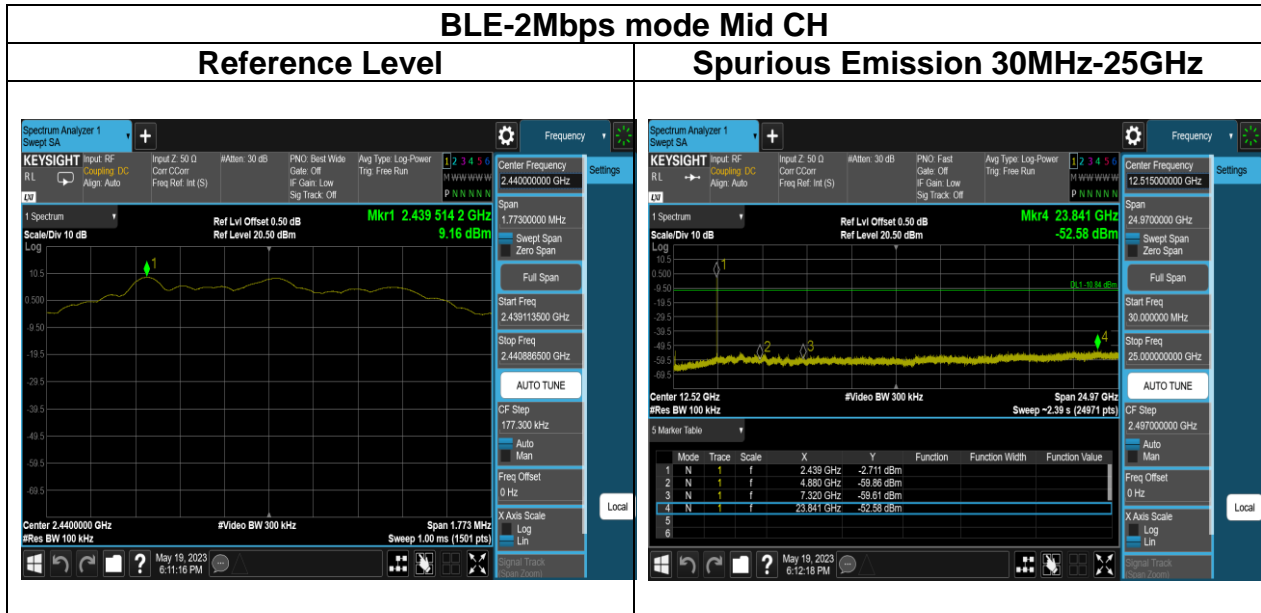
BLE-2Mbps mode Mid CH

| Reference Level | Spurious Emission 30MHz-25GHz |
|---|---|
| Spectrum Analyzer 1 Swept SA + Frequency<br>KEYSIGHT Input: RF Coupling: DC Align: Auto RL<br>Input Z: 50 Ω Corr CCorr Freq Ref: Int (S)<br>#Atten: 30 dB<br>PNO: Best Wide Gate: Off IF Gain: Low Sig Track: Off<br>Avg Type: Log-Power Trig: Free Run<br>1 2 3 4 5 6 M WWWWW P N N N N N<br>1 Spectrum<br>Scale/Div 10 dB Log<br>Ref Lvl Offset 0.50 dB Ref Level 20.50 dBm<br>Mkr1 2.439 514 2 GHz 9.16 dBm<br>10.5 0.500 -9.50 -19.5 -29.5 -39.5 -49.5 -59.5 -69.5<br>1<br>Center 2.4400000 GHz #Res BW 100 kHz<br>#Video BW 300 kHz<br>Span 1.773 MHz Sweep 1.00 ms (1501 pts)<br>Center Frequency 2.440000000 GHz<br>Settings<br>Span 1.773000000 MHz<br>Swept Span Zero Span<br>Full Span<br>Start Freq 2.439113500 GHz<br>Stop Freq 2.440886500 GHz<br>AUTO TUNE<br>CF Step 177.300 kHz Auto Man<br>Freq Offset 0 Hz<br>X Axis Scale Log Lin<br>Signal Track (Span Zoom)<br>Local<br>May 19, 2023 6:11:16 PM | Spectrum Analyzer 1 Swept SA + Frequency<br>KEYSIGHT Input: RF Coupling: DC Align: Auto RL<br>Input Z: 50 Ω Corr CCorr Freq Ref: Int (S)<br>#Atten: 30 dB<br>PNO: Fast Gate: Off IF Gain: Low Sig Track: Off<br>Avg Type: Log-Power Trig: Free Run<br>1 2 3 4 5 6 M WWWWW P N N N N N<br>1 Spectrum<br>Scale/Div 10 dB Log<br>Ref Lvl Offset 0.50 dB Ref Level 20.50 dBm<br>Mkr4 23.841 GHz -52.58 dBm<br>10.5 0.500 -9.50 -19.5 -29.5 -39.5 -49.5 -59.5 -69.5<br>DL1 -10.84 dBm<br>1 2 3 4<br>Center 12.52 GHz #Res BW 100 kHz<br>#Video BW 300 kHz<br>Span 24.97 GHz Sweep ~2.39 s (24971 pts)<br>5 Marker Table<br>Center Frequency 12.515000000 GHz<br>Settings<br>Span 24.9700000 GHz<br>Swept Span Zero Span<br>Full Span<br>Start Freq 30.000000 MHz<br>Stop Freq 25.000000000 GHz<br>AUTO TUNE<br>CF Step 2.497000000 GHz Auto Man<br>Freq Offset 0 Hz<br>X Axis Scale Log Lin<br>Signal Track (Span Zoom)<br>Local<br>May 19, 2023 6:12:18 PM |

| | Mode | Trace | Scale | X | Y | Function | Function Width | Function Value |
|---|---|---|---|---|---|---|---|---|
| 1 | N | 1 | f | 2.439 GHz | -2.711 dBm | | | |
| 2 | N | 1 | f | 4.880 GHz | -59.86 dBm | | | |
| 3 | N | 1 | f | 7.320 GHz | -59.61 dBm | | | |
| 4 | N | 1 | f | 23.841 GHz | -52.58 dBm | | | |
| 5 | | | | | | | | |
| 6 | | | | | | | | |